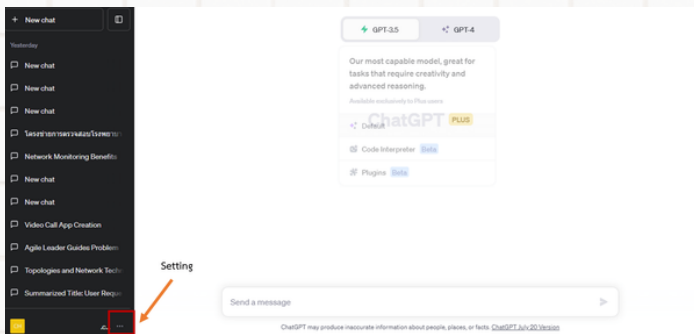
+ New chat

Yesterday

New chat

New chat

New chat

โครงการการตรวจสอบโรงพยาบ

Network Monitoring Benefits

New chat

New chat

Video Call App Creation

Agile Leader Guides Problem

Topologies and Network Techn

Summarized Title: User Reque

...

Setting

GPT-3.5

GPT-4

Our most capable model, great for tasks that require creativity and advanced reasoning.

Available exclusively to Plus users

ChatGPT PLUS

Default

Code Interpreter Beta

Plugins Beta

Send a message

ChatGPT may produce inaccurate information about people, places, or facts. ChatGPT July 20 Version